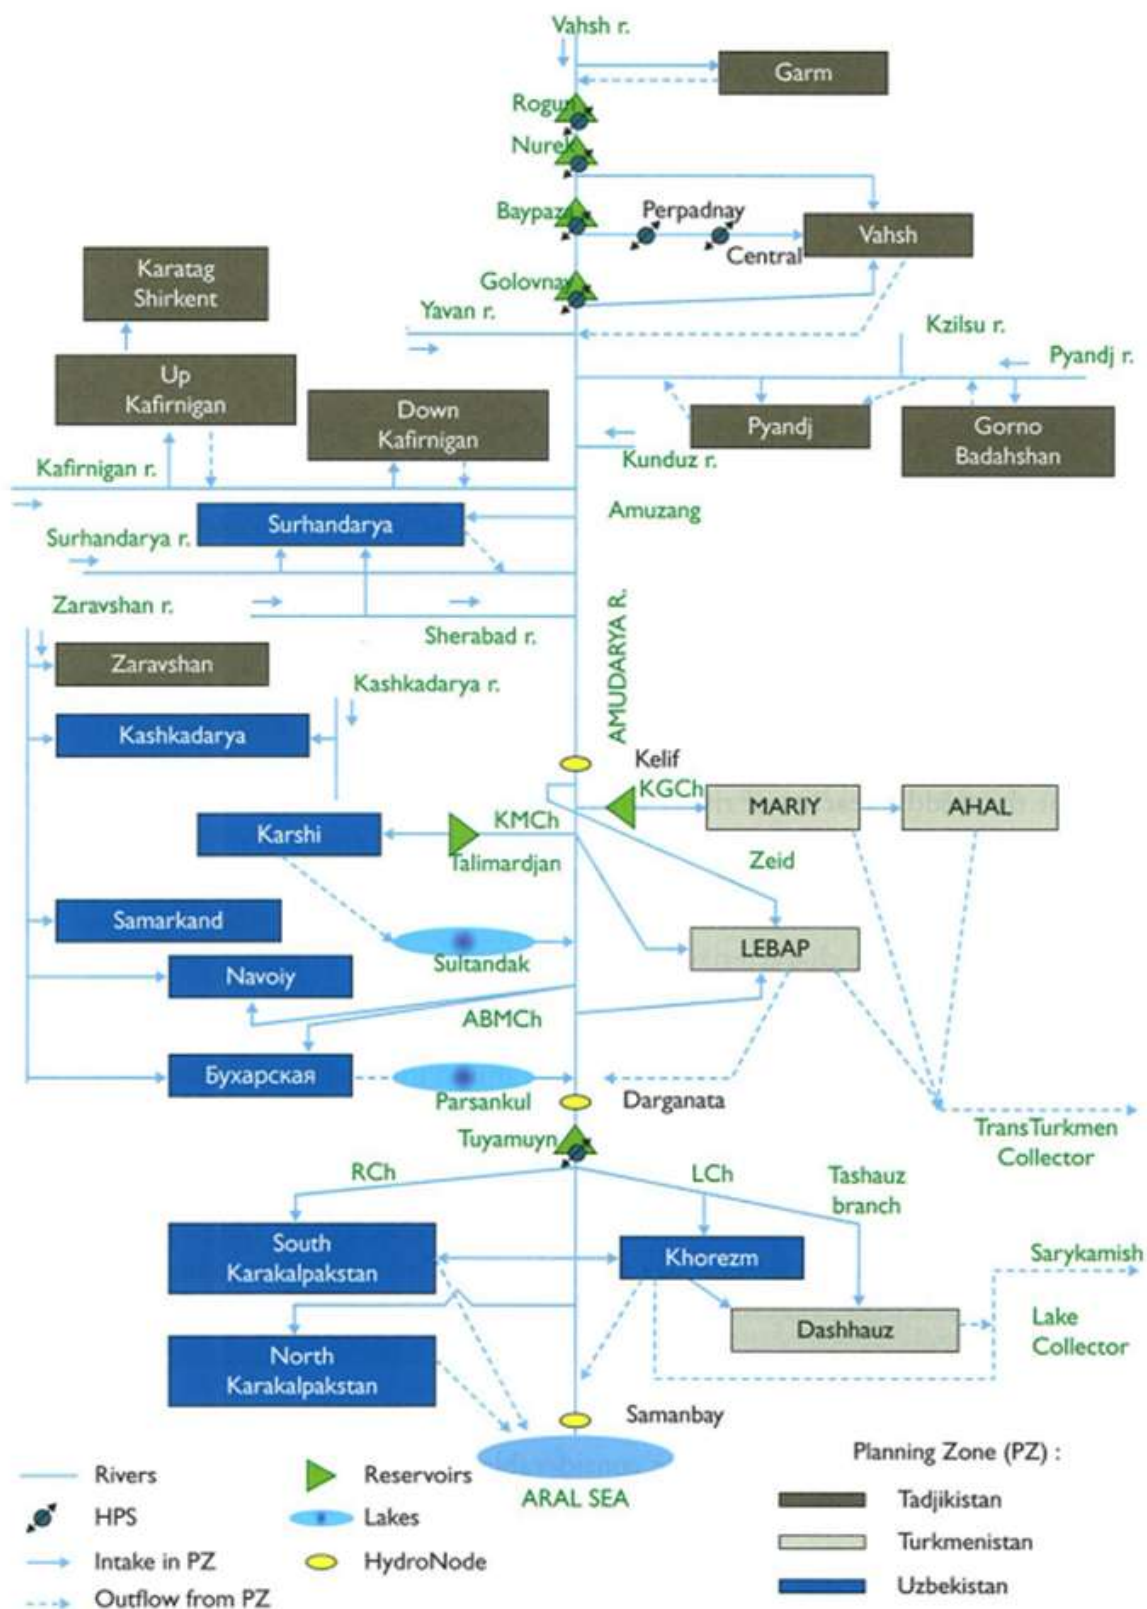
Vahsh r.

Garm

Rogun

Nurek

Baypaza

Perpadnay

Central

Vahsh

Karatag Shirkent

Golovnaya

Yavan r.

Kzilsu r.

Pyandj r.

Up Kafirnigan

Down Kafirnigan

Pyandj

Gorno Badahshan

Kunduz r.

Kafirnigan r.

Surhandarya

Amuzang

Surhandarya r.

Zaravshan r.

Sherabad r.

AMUDARYA R.

Zaravshan

Kashkadarya r.

Kashkadarya

Kelif

KGCh

MARIY

AHAL

Karshi

KMCh

Talimardjan

Zeid

Samarkand

LEBAP

Sultandak

Navoiy

ABMCh

Бухарская

Parsankul

Darganata

TransTurkmen Collector

Tuyamuyn

RCh

LCh

Tashauz branch

South Karakalpakstan

Khorezm

Sarykamish

Dashhauz

Lake Collector

North Karakalpakstan

Samanbay

Rivers

HPS

Intake in PZ

Outflow from PZ

Reservoirs

Lakes

HydroNode

ARAL SEA

Planning Zone (PZ) :

Tadjikistan

Turkmenistan

Uzbekistan